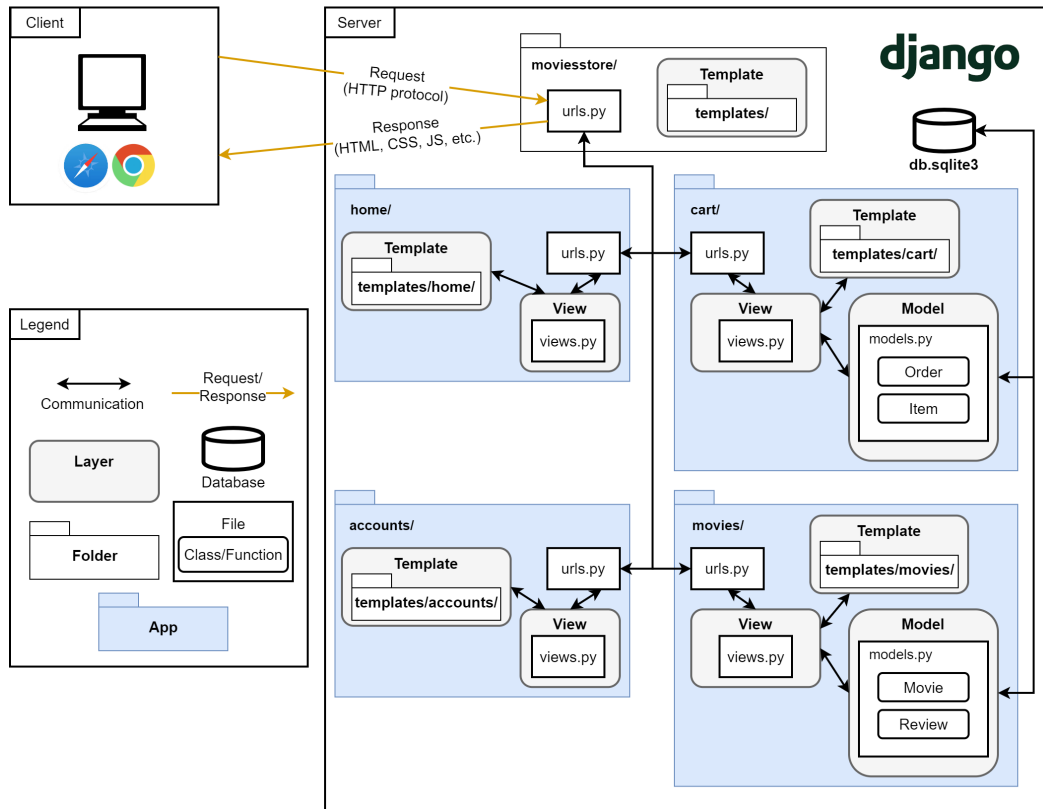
Client

Request
(HTTP protocol)

Response
(HTML, CSS, JS, etc.)

Server

moviesstore/

urls.py

Template

templates/

django

db.sqlite3

home/

Template

templates/home/

urls.py

View

views.py

cart/

urls.py

Template

templates/cart/

View

views.py

Model

models.py

Order

Item

Legend

Communication

Request/
Response

Layer

Database

File

Folder

Class/Function

App

accounts/

Template

templates/accounts/

urls.py

View

views.py

movies/

urls.py

Template

templates/movies/

View

views.py

Model

models.py

Movie

Review